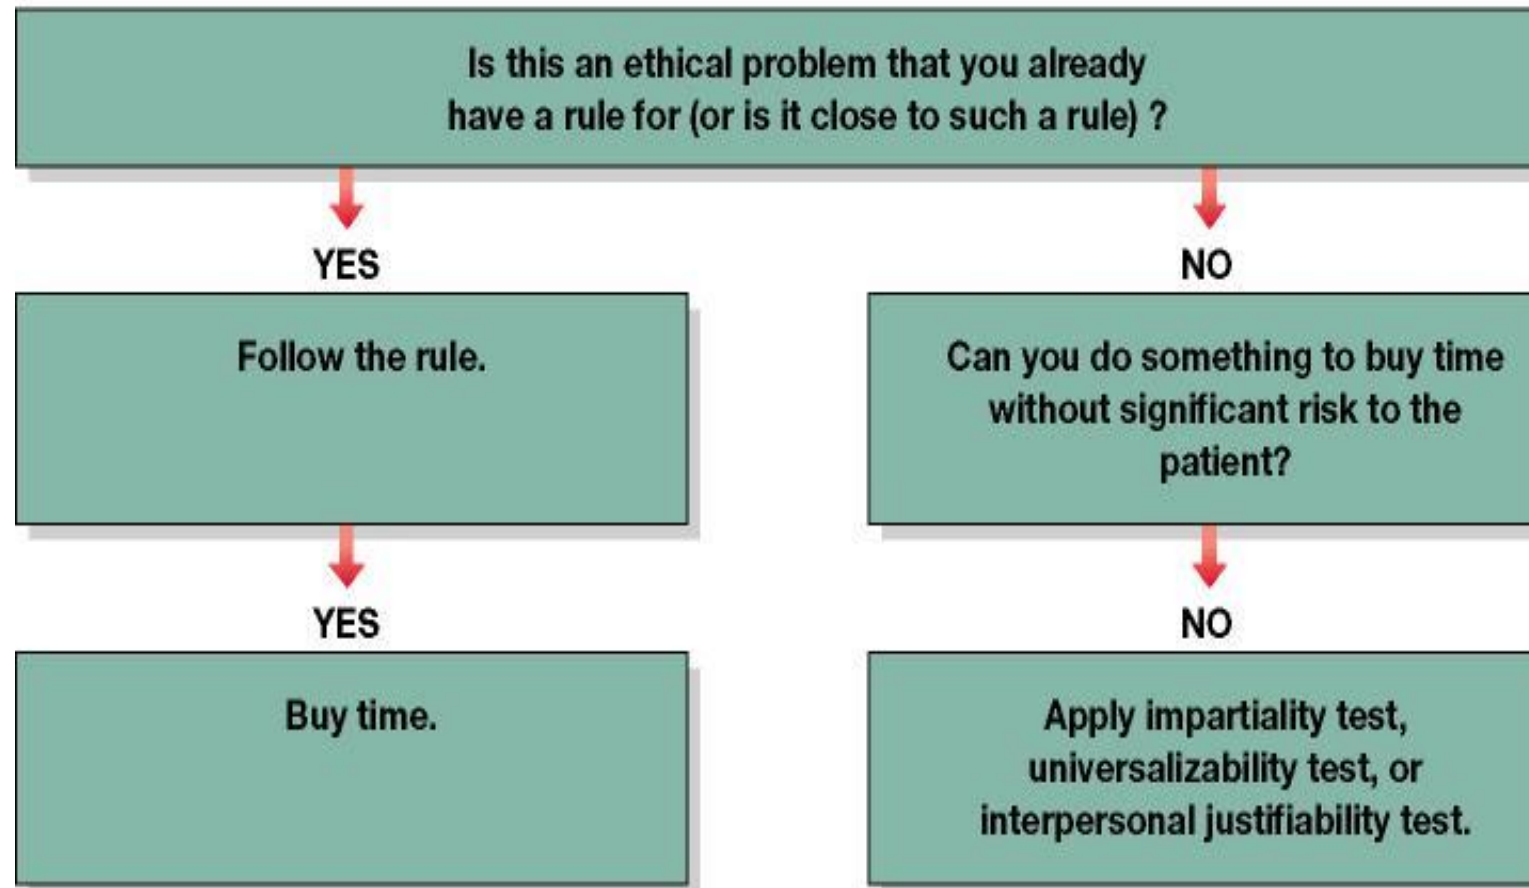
Is this an ethical problem that you already have a rule for (or is it close to such a rule) ?

YES

Follow the rule.

YES

Buy time.

NO

Can you do something to buy time without significant risk to the patient?

NO

Apply impartiality test, universalizability test, or interpersonal justifiability test.